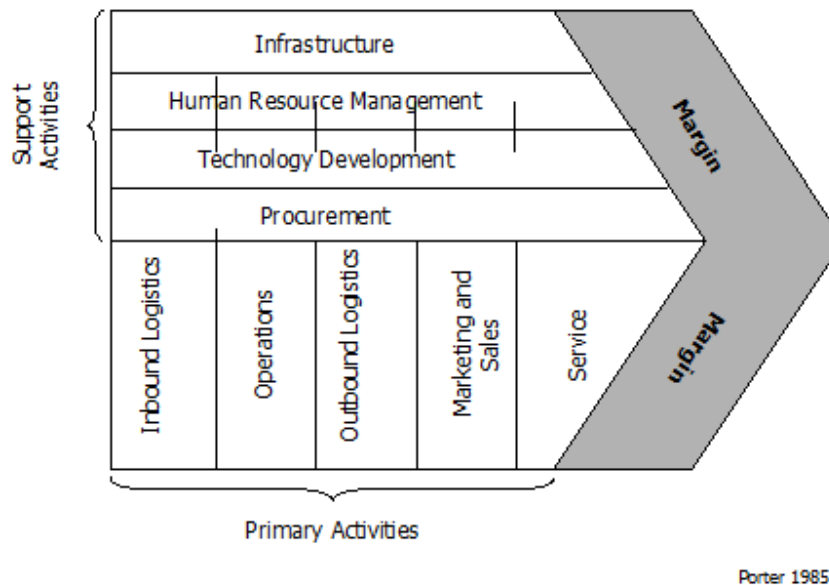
Support Activities

Infrastructure

Human Resource Management

Technology Development

Procurement

Margin

Inbound Logistics

Operations

Outbound Logistics

Marketing and Sales

Service

Margin

Primary Activities

Porter 1985